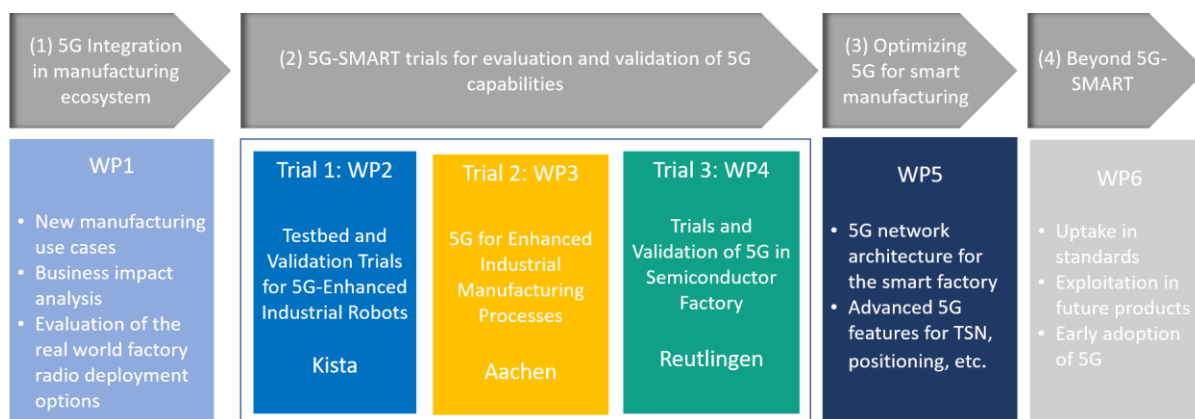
(1) 5G Integration in manufacturing ecosystem

(2) 5G-SMART trials for evaluation and validation of 5G capabilities

(3) Optimizing 5G for smart manufacturing

(4) Beyond 5G-SMART

WP1

- New manufacturing use cases
- Business impact analysis
- Evaluation of the real world factory radio deployment options

Trial 1: WP2

Testbed and Validation Trials for 5G-Enhanced Industrial Robots

Kista

Trial 2: WP3

5G for Enhanced Industrial Manufacturing Processes

Aachen

Trial 3: WP4

Trials and Validation of 5G in Semiconductor Factory

Reutlingen

WP5

- 5G network architecture for the smart factory
- Advanced 5G features for TSN, positioning, etc.

WP6

- Uptake in standards
- Exploitation in future products
- Early adoption of 5G